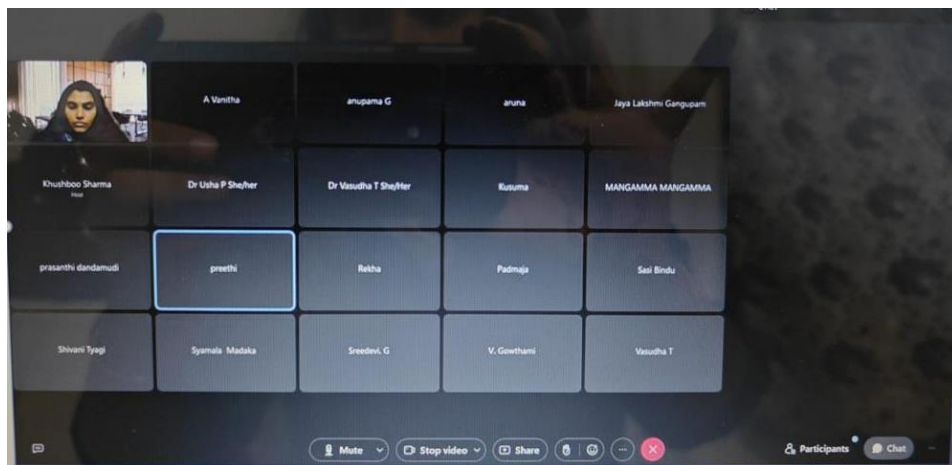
A Vanitha
anupama G
aruna
Jaya Lakshmi Gangupam

Khushboo Sharma
Host
Dr Usha P She/her
Dr Vasudha T She/Her
Kusuma
MANGAMMA MANGAMMA

prasanthi dandamudi
preethi
Rekha
Padmaja
Sasi Bindu

Shivani Tyagi
Syamala Madaka
Sreedevi. G
V. Gowthami
Vasudha T

Mute
Stop video
Share
Participants
Chat